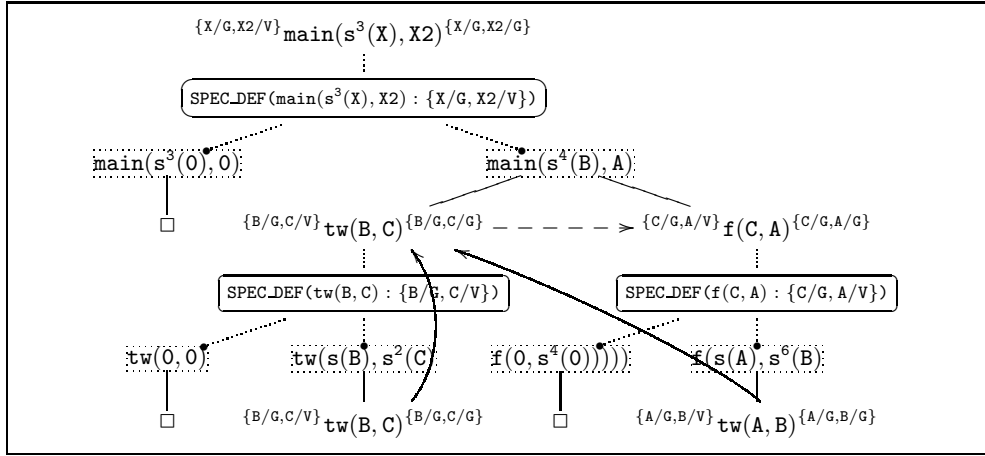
$^{\{X/G,X2/V\}}$main($s^3$(X), X2)$^{\{X/G,X2/G\}}$

SPEC_DEF(main($s^3$(X), X2) : {X/G, X2/V})

main($s^3$(0), 0)

main($s^4$(B), A)

□

$^{\{B/G,C/V\}}$tw(B, C)$^{\{B/G,C/G\}}$

$^{\{C/G,A/V\}}$f(C, A)$^{\{C/G,A/G\}}$

SPEC_DEF(tw(B, C) : {B/G, C/V})

SPEC_DEF(f(C, A) : {C/G, A/V})

tw(0, 0)

tw(s(B), $s^2$(C)

f(0, $s^4$(0))))

f(s(A), $s^6$(B)

□

$^{\{B/G,C/V\}}$tw(B, C)$^{\{B/G,C/G\}}$

□

$^{\{A/G,B/V\}}$tw(A, B)$^{\{A/G,B/G\}}$